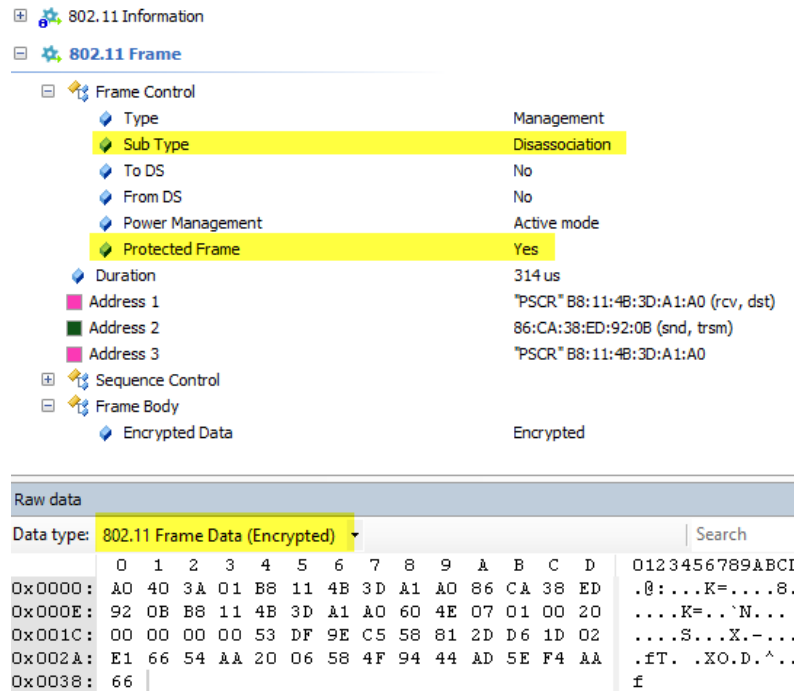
⊞ 802.11 Information
⊟ 802.11 Frame
⊟ Frame Control
Type Management
Sub Type Disassociation
To DS No
From DS No
Power Management Active mode
Protected Frame Yes
Duration 314 us
Address 1 "PSCR" B8:11:4B:3D:A1:A0 (rcv, dst)
Address 2 86:CA:38:ED:92:0B (snd, trsm)
Address 3 "PSCR" B8:11:4B:3D:A1:A0
⊞ Sequence Control
⊟ Frame Body
Encrypted Data Encrypted

Raw data
Data type: 802.11 Frame Data (Encrypted)
Search

| | 0 | 1 | 2 | 3 | 4 | 5 | 6 | 7 | 8 | 9 | A | B | C | D | 0123456789ABCD |
|---|---|---|---|---|---|---|---|---|---|---|---|---|---|---|---|
| 0x0000: | A0 | 40 | 3A | 01 | B8 | 11 | 4B | 3D | A1 | A0 | 86 | CA | 38 | ED | .@:...K=....8. |
| 0x000E: | 92 | 0B | B8 | 11 | 4B | 3D | A1 | A0 | 60 | 4E | 07 | 01 | 00 | 20 | ....K=..`N... |
| 0x001C: | 00 | 00 | 00 | 00 | 53 | DF | 9E | C5 | 58 | 81 | 2D | D6 | 1D | 02 | ....S...X.-... |
| 0x002A: | E1 | 66 | 54 | AA | 20 | 06 | 58 | 4F | 94 | 44 | AD | 5E | F4 | AA | .fT. .XO.D.^.. |
| 0x0038: | 66 | | | | | | | | | | | | | | f |